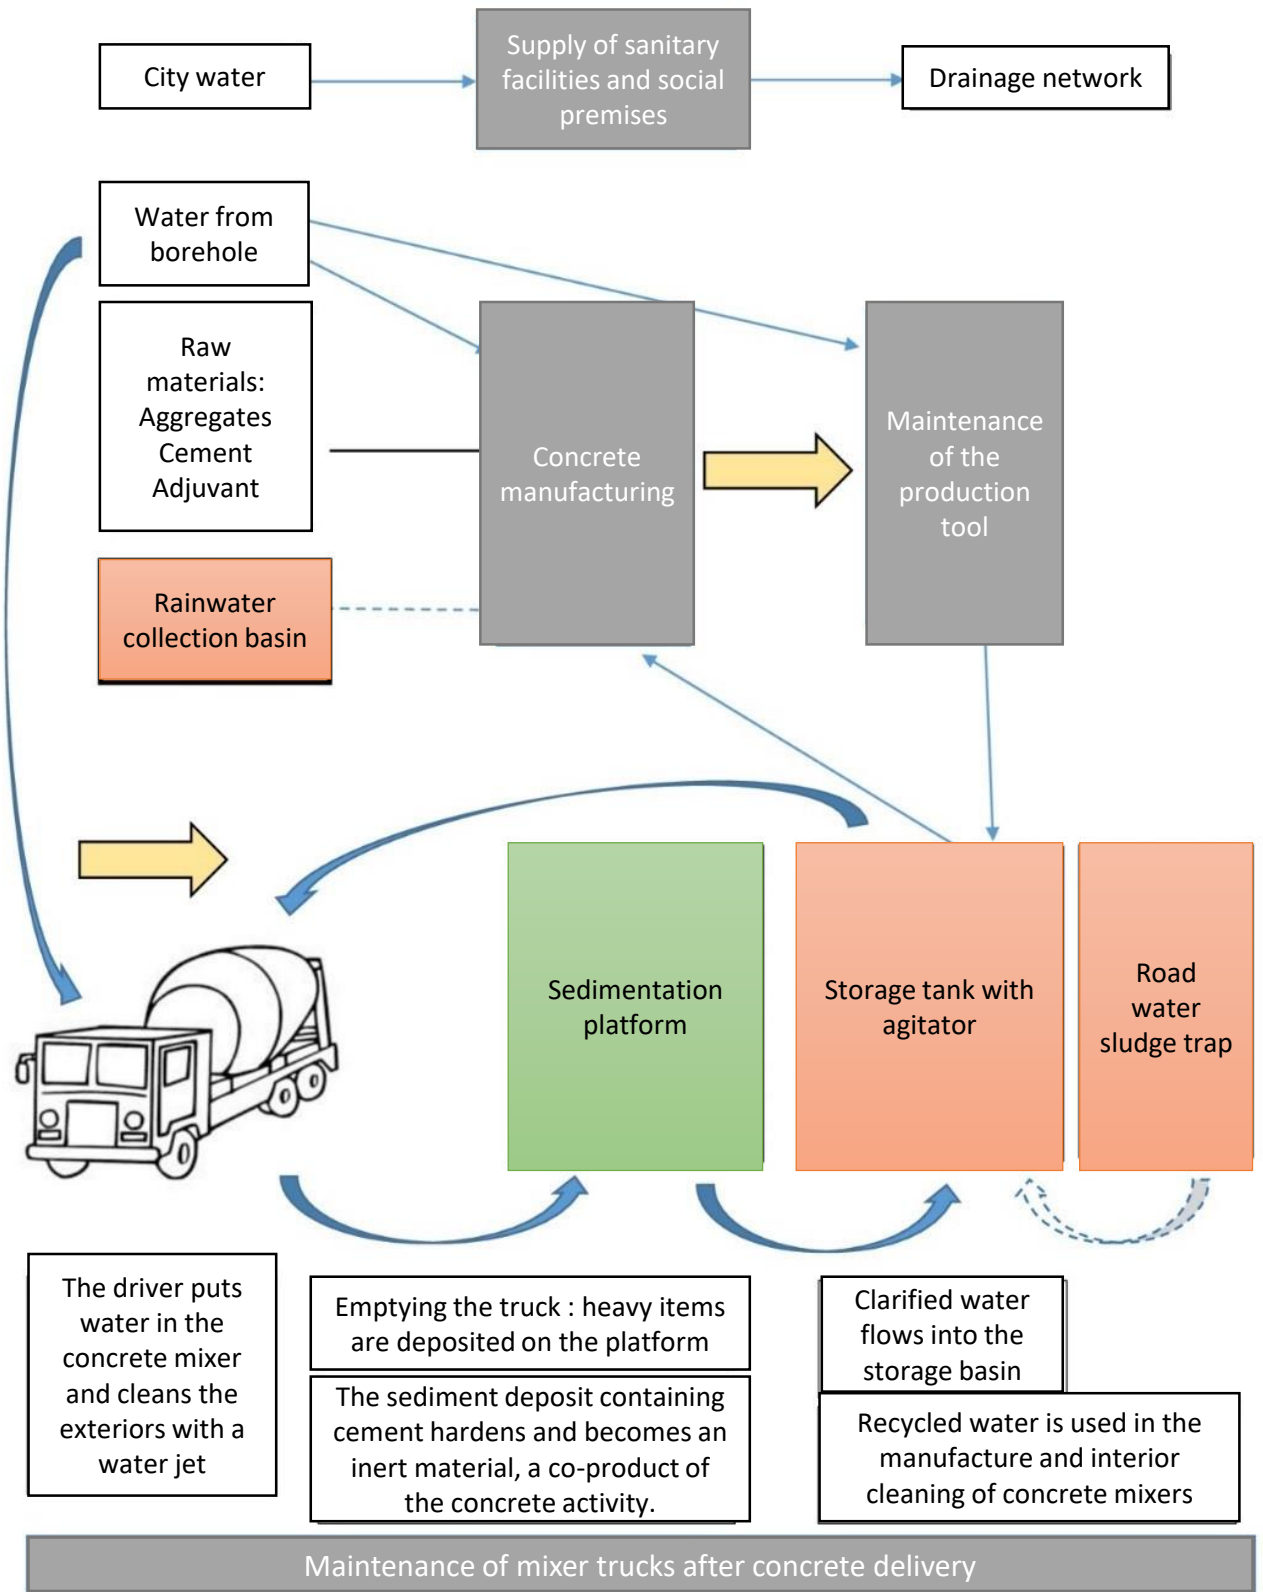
City water

Supply of sanitary facilities and social premises

Drainage network

Water from borehole

Raw materials: Aggregates Cement Adjuvant

Concrete manufacturing

Maintenance of the production tool

Rainwater collection basin

Sedimentation platform

Storage tank with agitator

Road water sludge trap

The driver puts water in the concrete mixer and cleans the exteriors with a water jet

Emptying the truck : heavy items are deposited on the platform

The sediment deposit containing cement hardens and becomes an inert material, a co-product of the concrete activity.

Clarified water flows into the storage basin

Recycled water is used in the manufacture and interior cleaning of concrete mixers

Maintenance of mixer trucks after concrete delivery